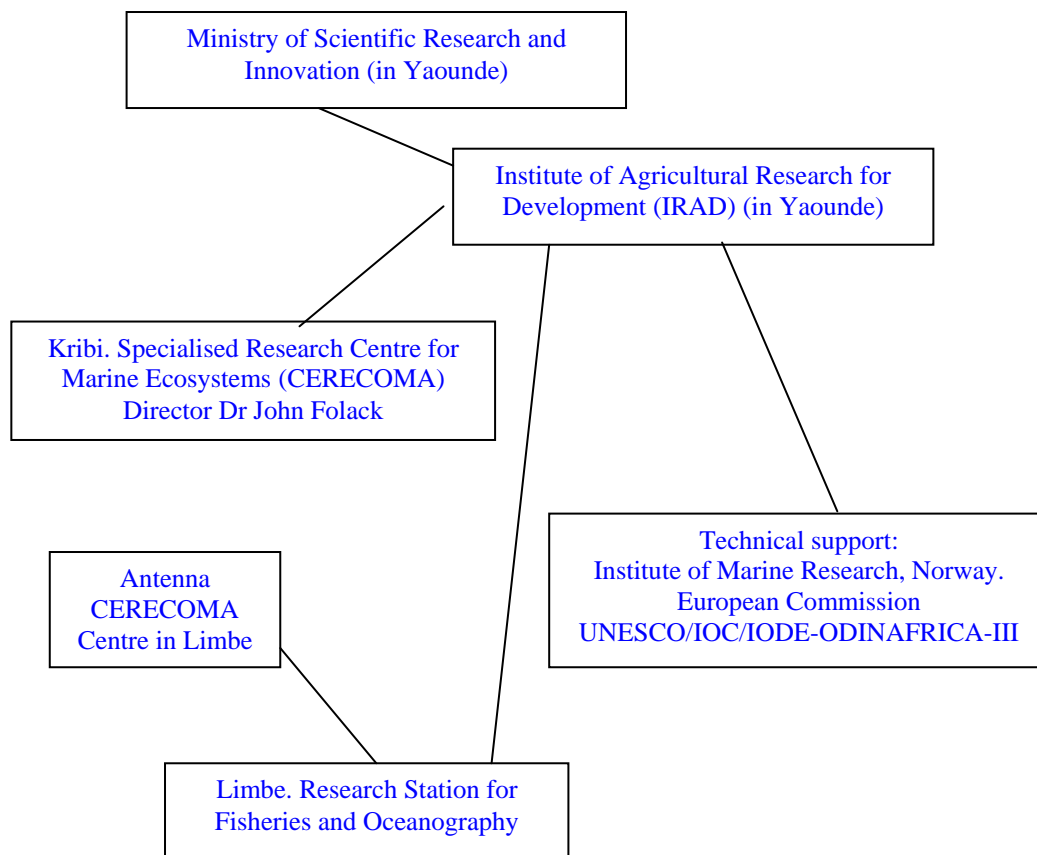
Ministry of Scientific Research and Innovation (in Yaounde)

Institute of Agricultural Research for Development (IRAD) (in Yaounde)

Kribi. Specialised Research Centre for Marine Ecosystems (CERECOMA) Director Dr John Folack

Technical support: Institute of Marine Research, Norway. European Commission UNESCO/IOC/IODE-ODINAFRICA-III

Antenna CERECOMA Centre in Limbe

Limbe. Research Station for Fisheries and Oceanography